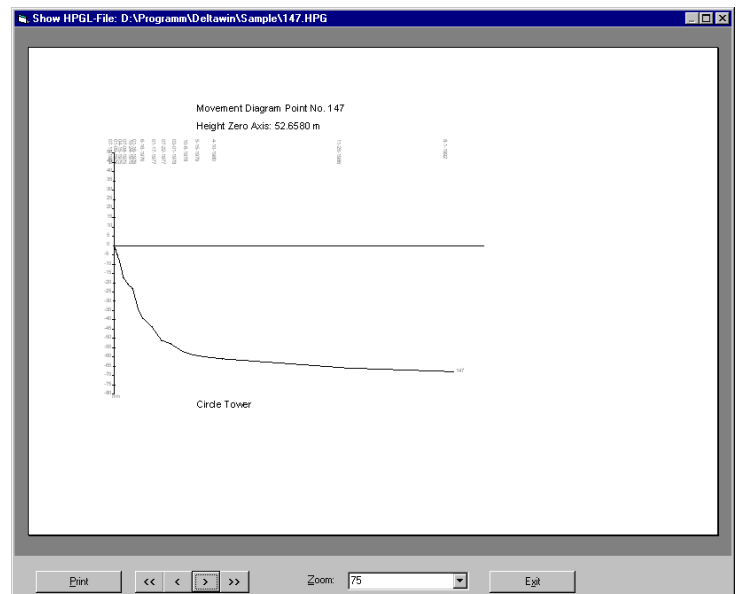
Show HPGL-File: D:\Programm\Deltawin\Sample\147.HPG

Movement Diagram Point No. 147

Height Zero Axis: 52.6580 m

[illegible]

45
40
35
30
25
20
15
10
5
0
-5
-10
-15
-20
-25
-30
-35
-40
-45
-50
-55
-60
-65
-70
-75
-80
mm

147

Circle Tower

Print
<<
<
>
>>
Zoom: 75
Exit